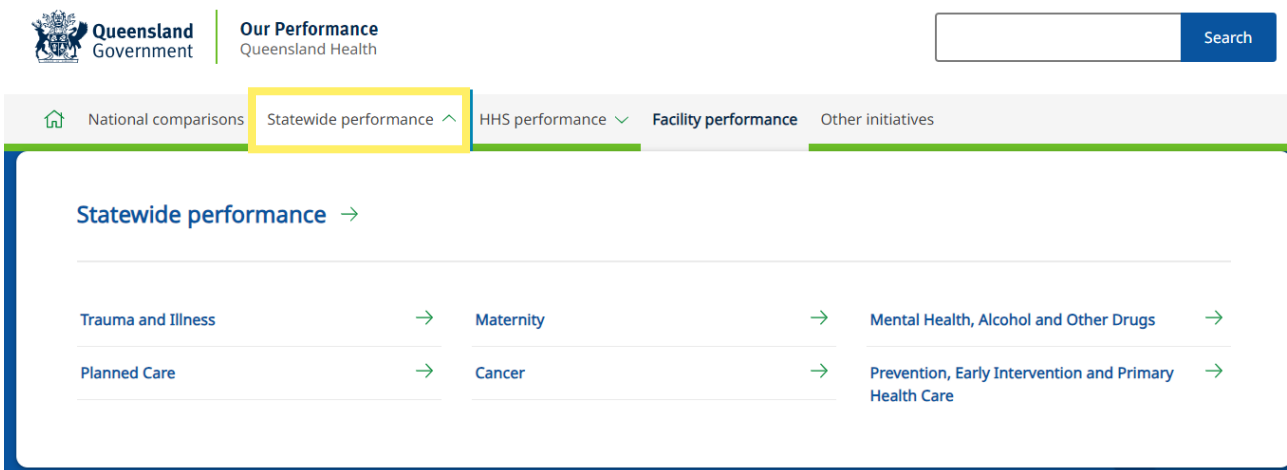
Queensland Government

Our Performance
Queensland Health

Search

National comparisons
Statewide performance
HHS performance
Facility performance
Other initiatives

Statewide performance →

Trauma and Illness →
Maternity →
Mental Health, Alcohol and Other Drugs →
Planned Care →
Cancer →
Prevention, Early Intervention and Primary Health Care →